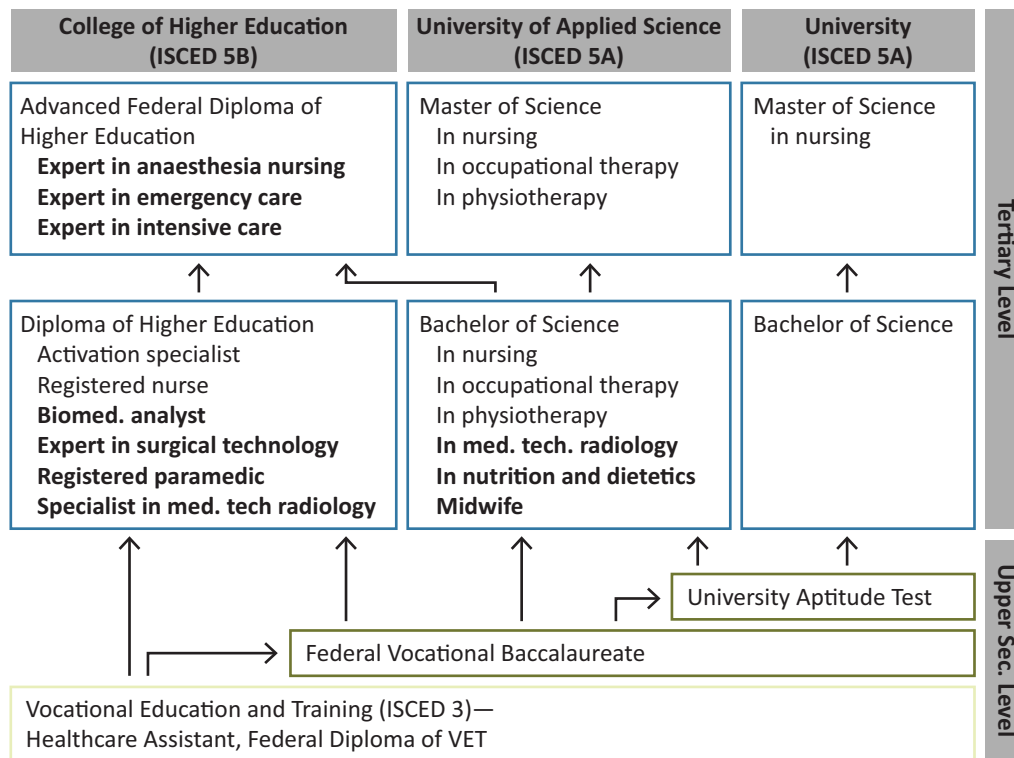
College of Higher Education (ISCED 5B)

University of Applied Science (ISCED 5A)

University (ISCED 5A)

Tertiary Level

Advanced Federal Diploma of Higher Education
Expert in anaesthesia nursing
Expert in emergency care
Expert in intensive care

Master of Science
In nursing
In occupational therapy
In physiotherapy

Master of Science
in nursing

Diploma of Higher Education
Activation specialist
Registered nurse
Biomed. analyst
Expert in surgical technology
Registered paramedic
Specialist in med. tech radiology

Bachelor of Science
In nursing
In occupational therapy
In physiotherapy
In med. tech. radiology
In nutrition and dietetics
Midwife

Bachelor of Science

Upper Sec. Level

University Aptitude Test

Federal Vocational Baccalaureate

Vocational Education and Training (ISCED 3)—
Healthcare Assistant, Federal Diploma of VET